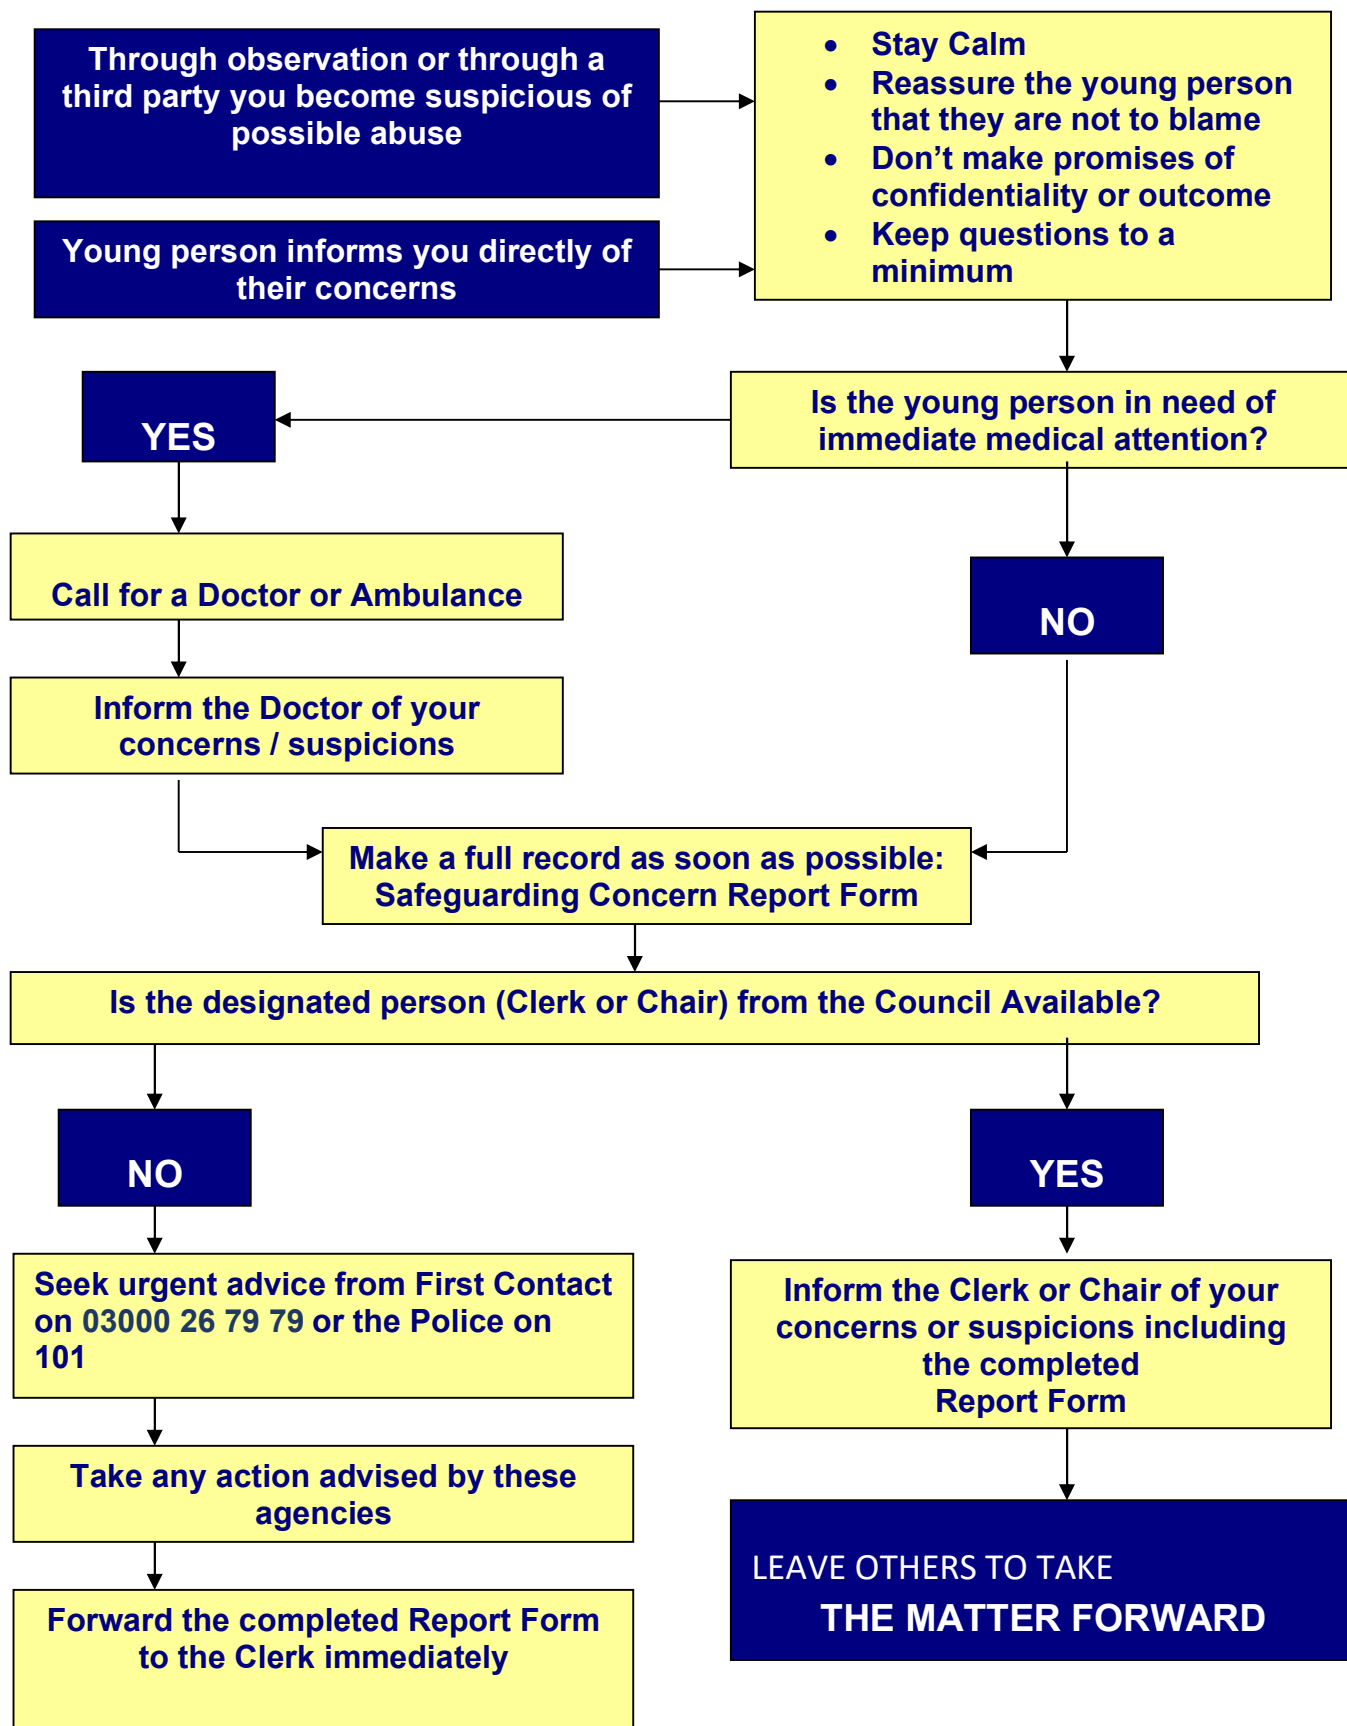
Through observation or through a third party you become suspicious of possible abuse

Young person informs you directly of their concerns

- Stay Calm
- Reassure the young person that they are not to blame
- Don't make promises of confidentiality or outcome
- Keep questions to a minimum

Is the young person in need of immediate medical attention?

YES

Call for a Doctor or Ambulance

Inform the Doctor of your concerns / suspicions

NO

Make a full record as soon as possible: Safeguarding Concern Report Form

Is the designated person (Clerk or Chair) from the Council Available?

NO

Seek urgent advice from First Contact on 03000 26 79 79 or the Police on 101

Take any action advised by these agencies

Forward the completed Report Form to the Clerk immediately

YES

Inform the Clerk or Chair of your concerns or suspicions including the completed Report Form

LEAVE OTHERS TO TAKE THE MATTER FORWARD